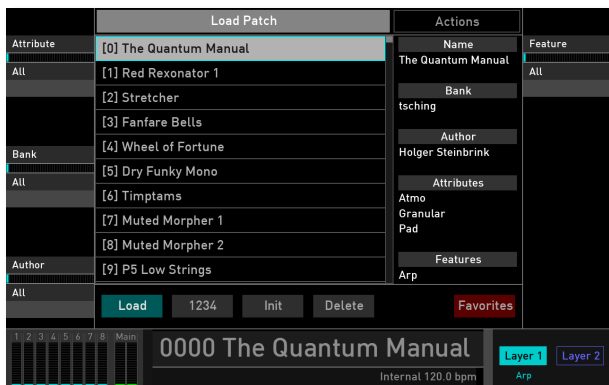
Load Patch

Actions

Attribute

All

Bank

All

Author

All

[0] The Quantum Manual
[1] Red Rexonator 1
[2] Stretcher
[3] Fanfare Bells
[4] Wheel of Fortune
[5] Dry Funky Mono
[6] Timptams
[7] Muted Morpher 1
[8] Muted Morpher 2
[9] P5 Low Strings

Name
The Quantum Manual

Bank
tsching

Author
Holger Steinbrink

Attributes
Atmo
Granular
Pad

Features
Arp

Feature

All

Load 1234 Init Delete Favorites

1 2 3 4 5 6 7 8 Main

0000 The Quantum Manual

Internal 120.0 bpm

Layer 1
Arp

Layer 2